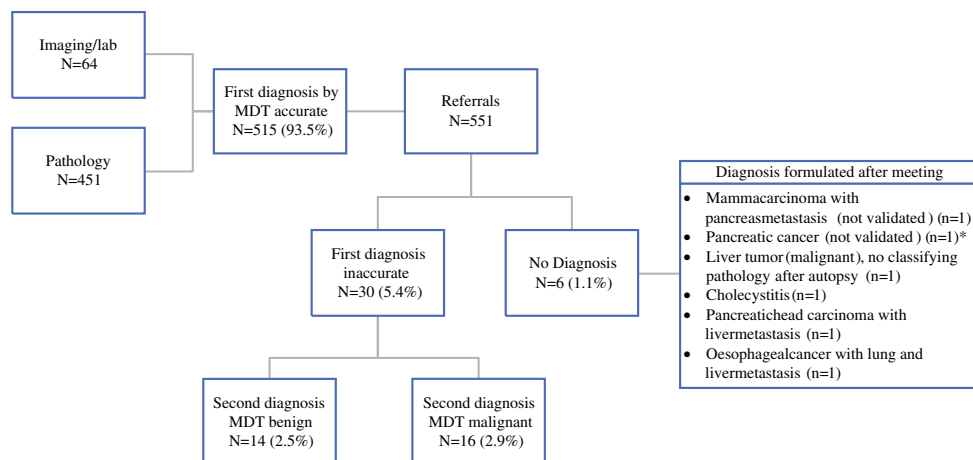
Imaging/lab
N=64

Pathology
N=451

First diagnosis by MDT accurate
N=515 (93.5%)

Referrals
N=551

First diagnosis inaccurate
N=30 (5.4%)

No Diagnosis
N=6 (1.1%)

Second diagnosis MDT benign
N=14 (2.5%)

Second diagnosis MDT malignant
N=16 (2.9%)

Diagnosis formulated after meeting

- Mammacarcinoma with pancreasmetastasis (not validated ) (n=1)
- Pancreatic cancer (not validated ) (n=1)*
- Liver tumor (malignant), no classifying pathology after autopsy (n=1)
- Cholecystitis (n=1)
- Pancreatichead carcinoma with livermetastasis (n=1)
- Oesophagealcancer with lung and livermetastasis (n=1)